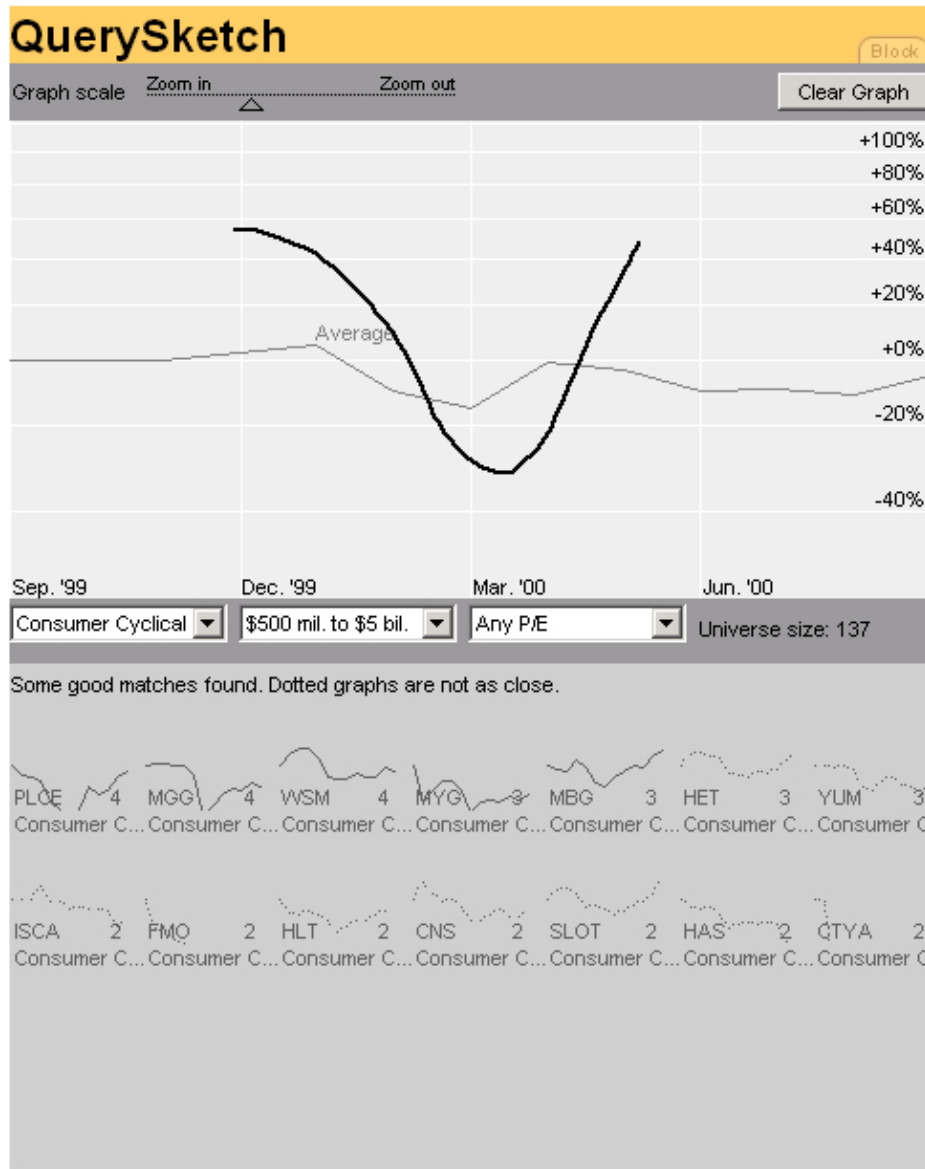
QuerySketch

Block

Graph scale Zoom in Zoom out

Clear Graph

+100%
+80%
+60%
+40%
+20%
Average
+0%
-20%
-40%

Sep. '99 Dec. '99 Mar. '00 Jun. '00

Consumer Cyclical | $500 mil. to $5 bil. | Any P/E | Universe size: 137

Some good matches found. Dotted graphs are not as close.

PLCE 4 Consumer C... MGG 4 Consumer C... WSM 4 Consumer C... MYG 3 Consumer C... MBG 3 Consumer C... HET 3 Consumer C... YUM 3 Consumer C

ISCA 2 Consumer C... FMO 2 Consumer C... HLT 2 Consumer C... CNS 2 Consumer C... SLOT 2 Consumer C... HAS 2 Consumer C... CTYA 2 Consumer C